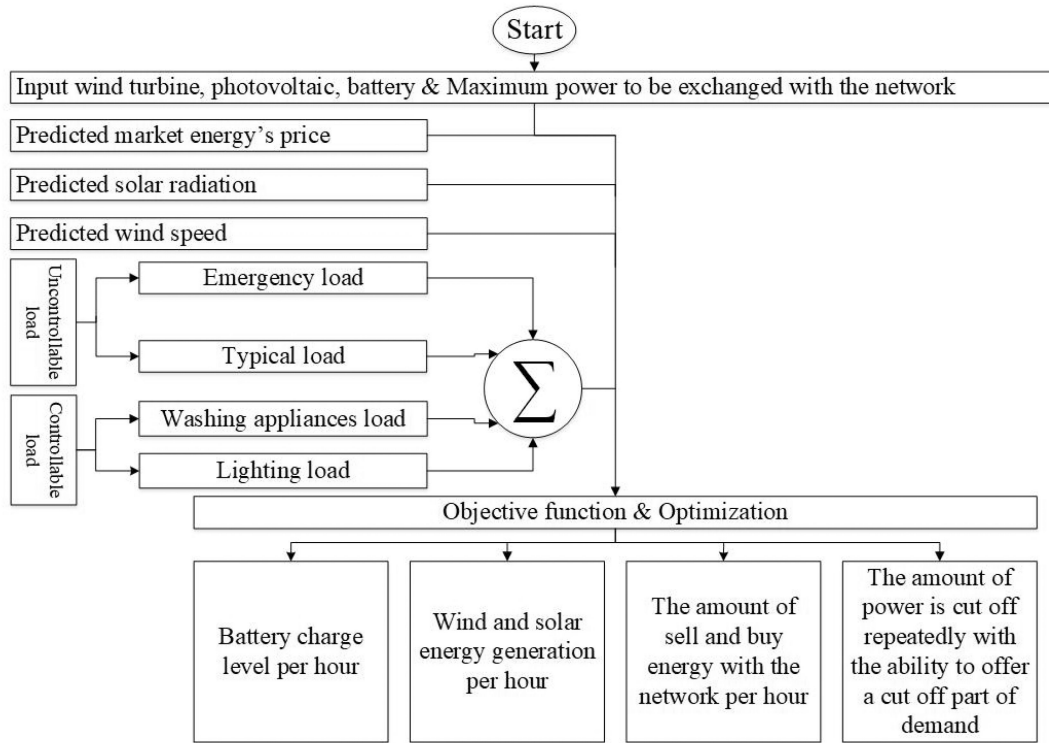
Start

Input wind turbine, photovoltaic, battery & Maximum power to be exchanged with the network

Predicted market energy's price

Predicted solar radiation

Predicted wind speed

Uncontrollable load

Emergency load

Typical load

Controllable load

Washing appliances load

Lighting load

$\sum$

Objective function & Optimization

Battery charge level per hour

Wind and solar energy generation per hour

The amount of sell and buy energy with the network per hour

The amount of power is cut off repeatedly with the ability to offer a cut off part of demand